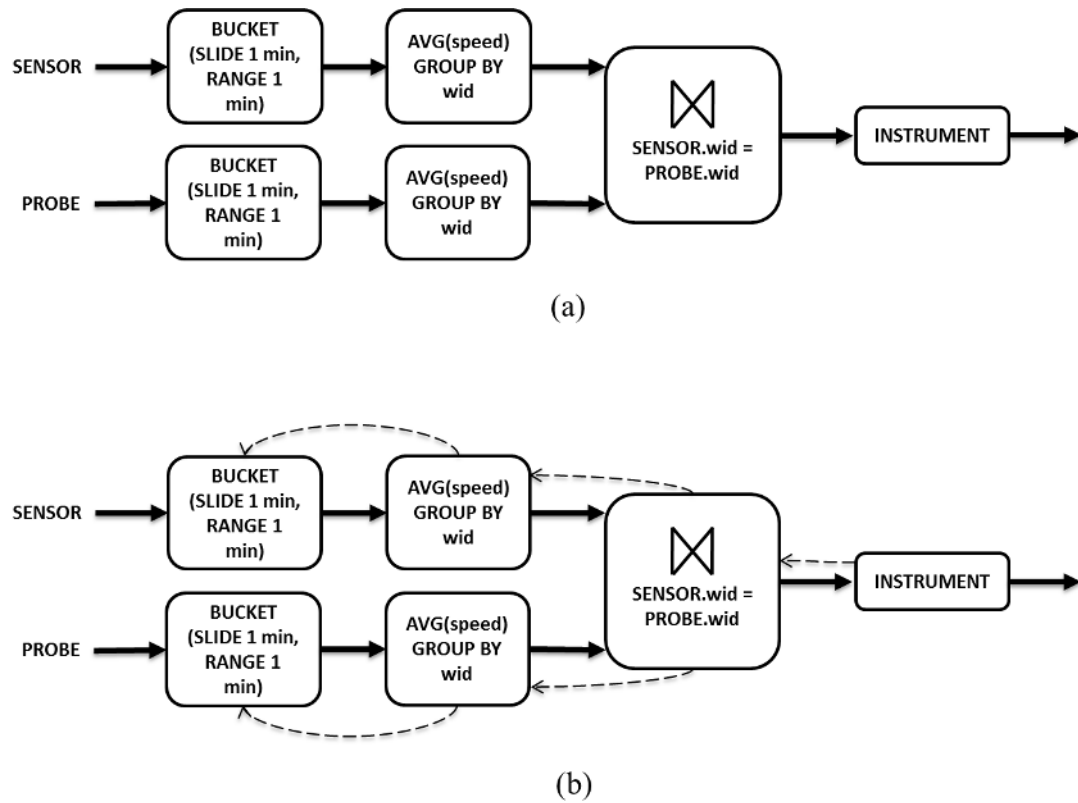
SENSOR

BUCKET (SLIDE 1 min, RANGE 1 min)

AVG(speed) GROUP BY wid

PROBE

BUCKET (SLIDE 1 min, RANGE 1 min)

AVG(speed) GROUP BY wid

$\bowtie$

SENSOR.wid = PROBE.wid

INSTRUMENT

(a)

SENSOR

BUCKET (SLIDE 1 min, RANGE 1 min)

AVG(speed) GROUP BY wid

PROBE

BUCKET (SLIDE 1 min, RANGE 1 min)

AVG(speed) GROUP BY wid

$\bowtie$

SENSOR.wid = PROBE.wid

INSTRUMENT

(b)